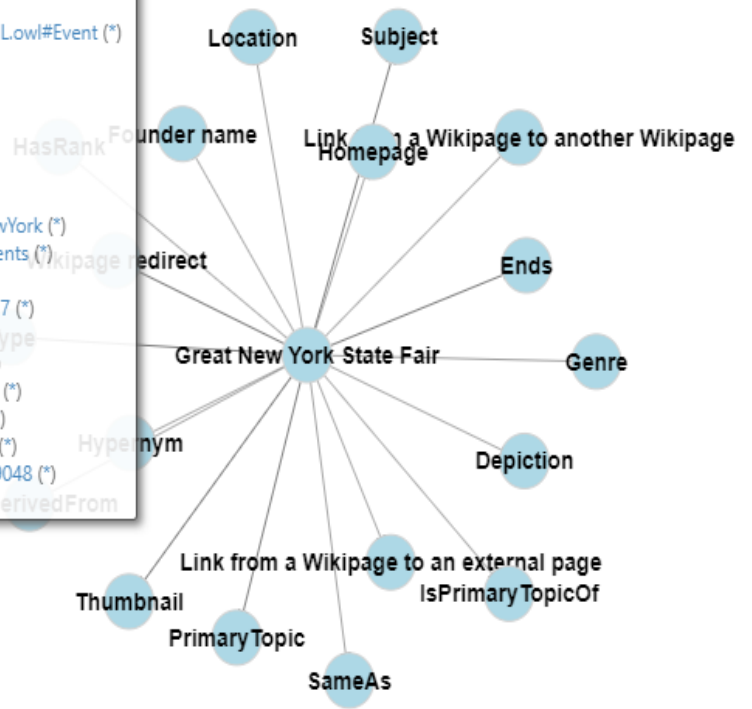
L.owl#Event (*)

HasRank

wYork (*)
ents (*)

7 (*)
ype

(*)
)
(*)
0048 (*)
erivedFrom

Location

Subject

Founder name

Link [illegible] a Wikipage to another Wikipage

Homepage

Wikipage redirect

Ends

Great New York State Fair

Genre

Hypernym

Depiction

Link from a Wikipage to an external page

IsPrimaryTopicOf

Thumbnail

PrimaryTopic

SameAs